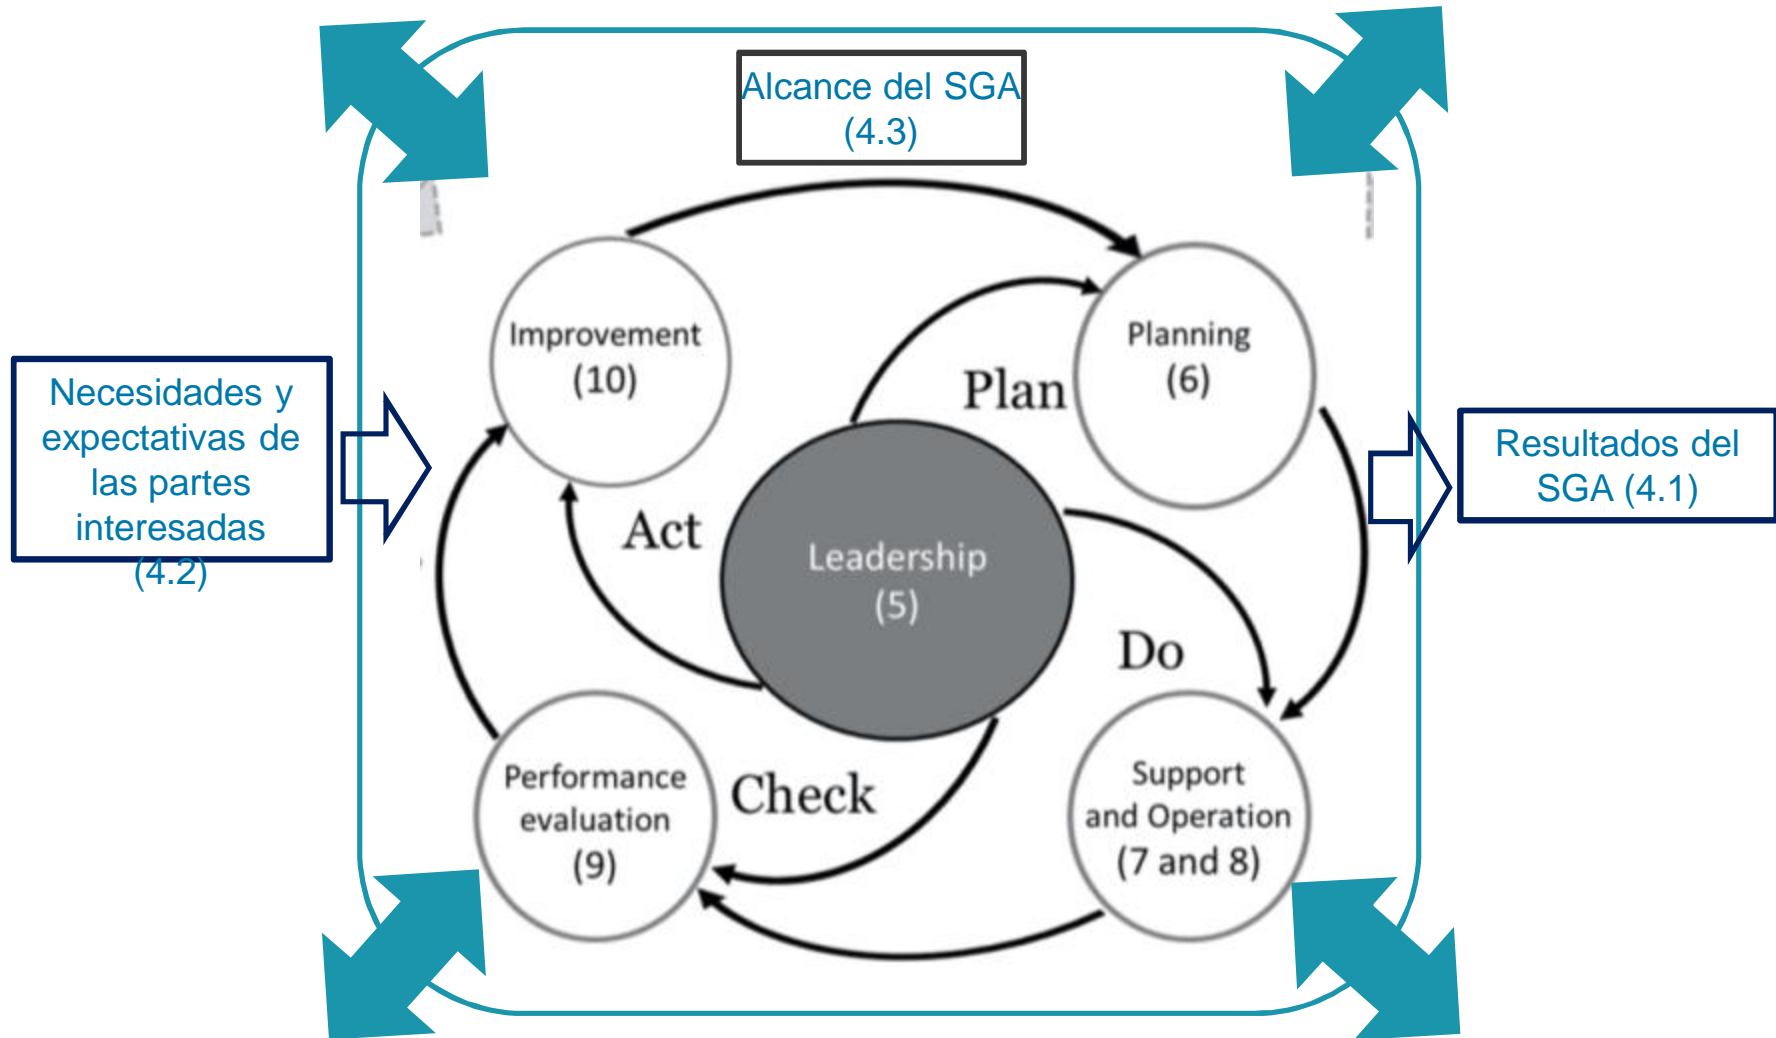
Alcance del SGA (4.3)

Necesidades y expectativas de las partes interesadas (4.2)

Improvement (10)

Planning (6)

Plan

Act

Leadership (5)

Do

Check

Performance evaluation (9)

Support and Operation (7 and 8)

Resultados del SGA (4.1)